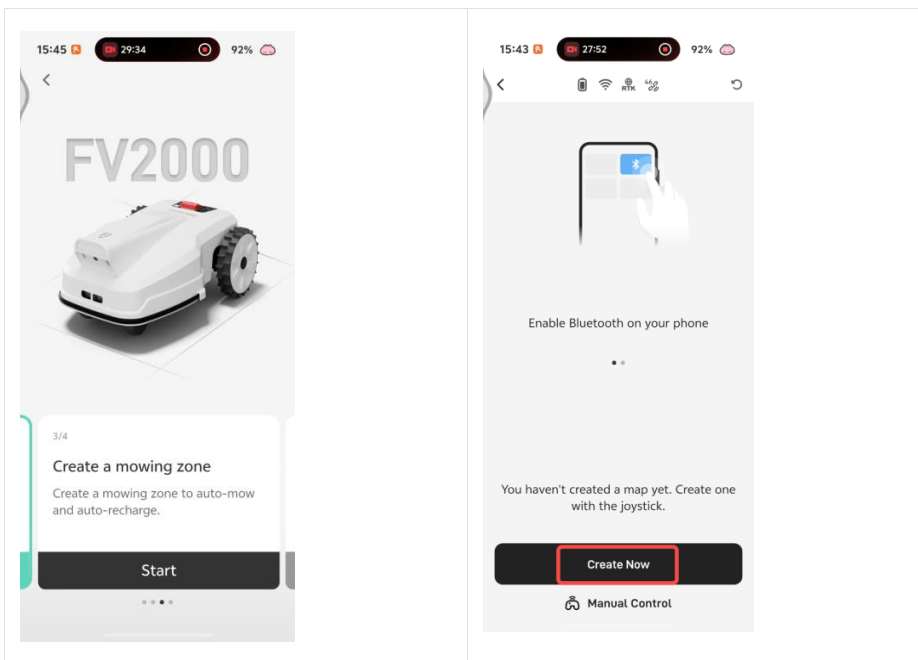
15:45 29:34 92%

FV2000

3/4

Create a mowing zone

Create a mowing zone to auto-mow and auto-recharge.

Start

15:43 27:52 92%

RTK 4G

Enable Bluetooth on your phone

You haven't created a map yet. Create one with the joystick.

Create Now

Manual Control